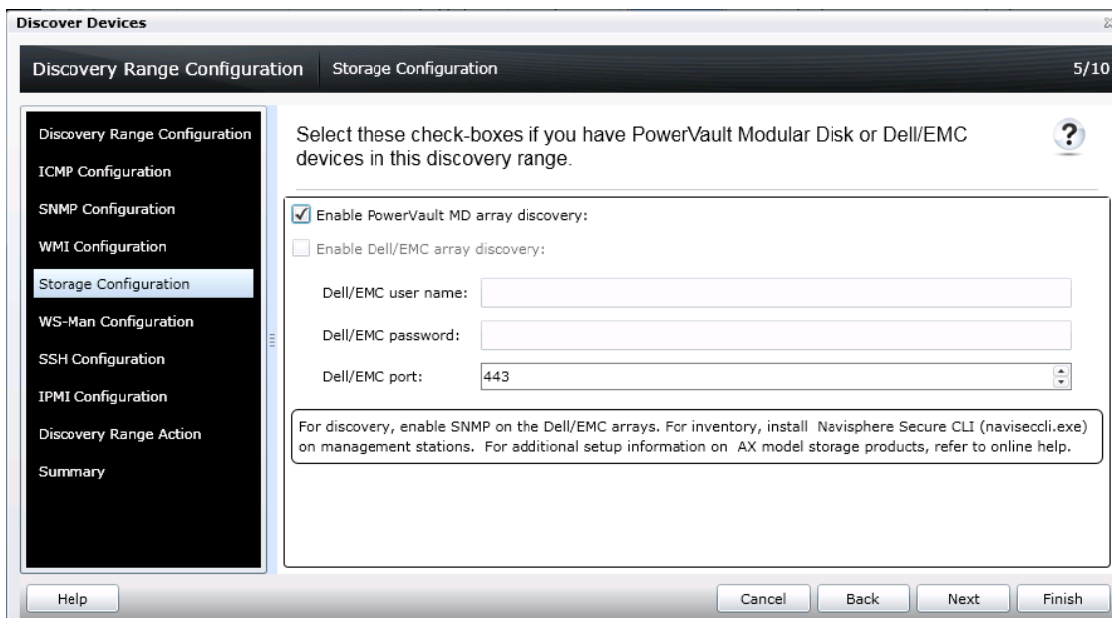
Discover Devices

Discovery Range Configuration | Storage Configuration 5/10

Discovery Range Configuration
ICMP Configuration
SNMP Configuration
WMI Configuration
Storage Configuration
WS-Man Configuration
SSH Configuration
IPMI Configuration
Discovery Range Action
Summary

Select these check-boxes if you have PowerVault Modular Disk or Dell/EMC devices in this discovery range.

?

Enable PowerVault MD array discovery:

Enable Dell/EMC array discovery:

Dell/EMC user name:

Dell/EMC password:

Dell/EMC port: 443

For discovery, enable SNMP on the Dell/EMC arrays. For inventory, install Navisphere Secure CLI (naviseccli.exe) on management stations. For additional setup information on AX model storage products, refer to online help.

Help

Cancel Back Next Finish